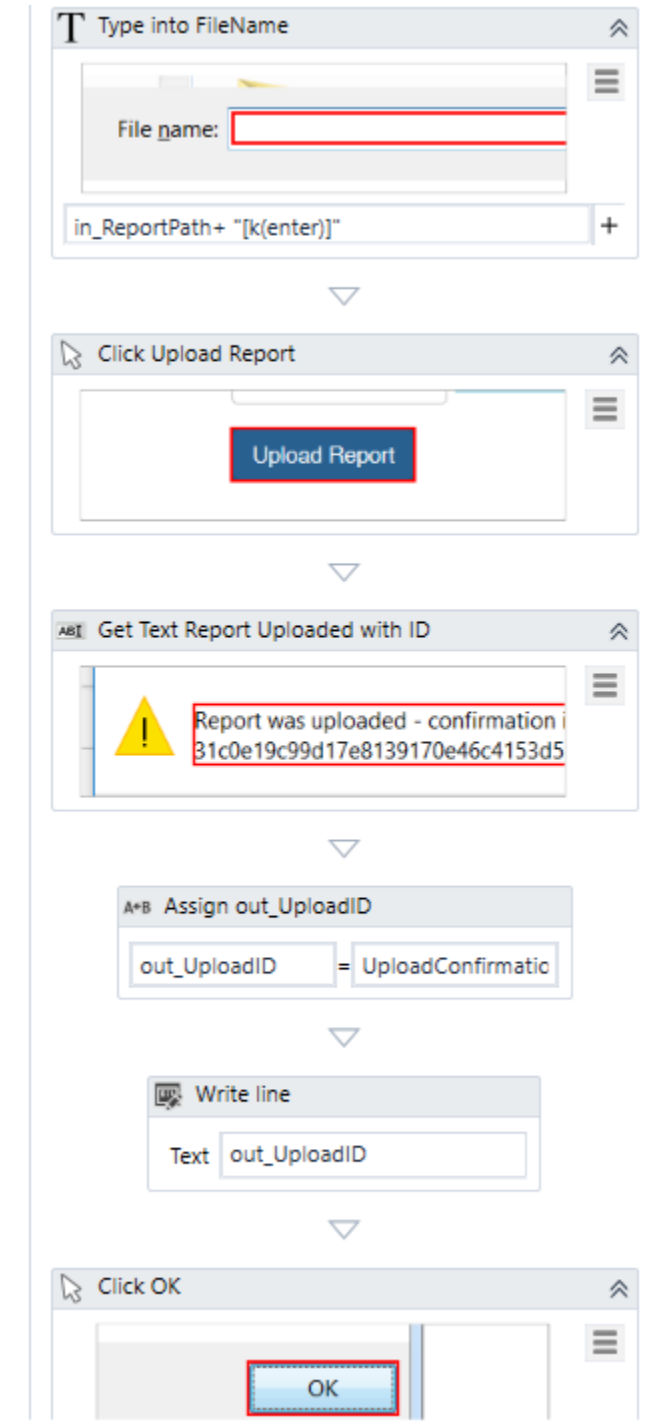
T Type into FileName

File name:

in_ReportPath+ "[k(enter)]"

+

Click Upload Report

Upload Report

ABI Get Text Report Uploaded with ID

Report was uploaded - confirmation i
31c0e19c99d17e8139170e46c4153d5

A+B Assign out_UploadID

out_UploadID = UploadConfirmatic

Write line

Text out_UploadID

Click OK

OK